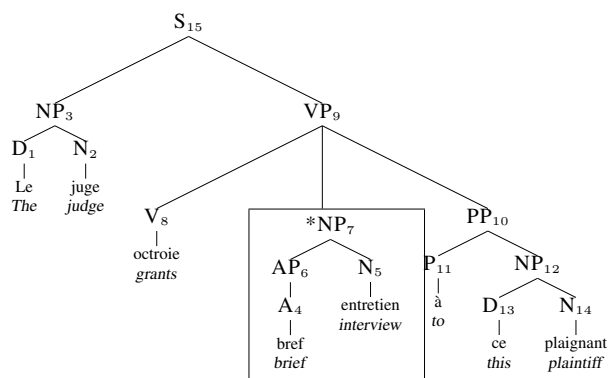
$S_{15}$

$NP_3$ $VP_9$

$D_1$ $N_2$

Le
*The*

juge
*judge*

$V_8$

octroie
*grants*

$*NP_7$

$AP_6$ $N_5$

$A_4$

bref
*brief*

entretien
*interview*

$PP_{10}$

$P_{11}$

à
*to*

$NP_{12}$

$D_{13}$ $N_{14}$

ce
*this*

plaignant
*plaintiff*